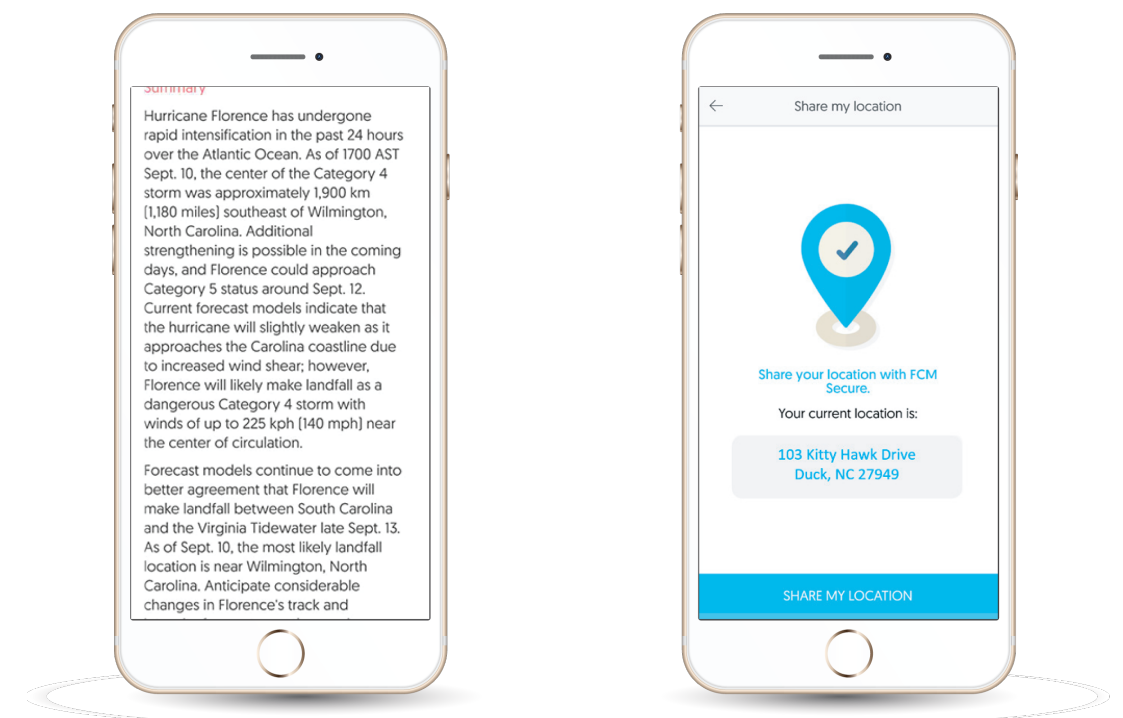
Summary

Hurricane Florence has undergone rapid intensification in the past 24 hours over the Atlantic Ocean. As of 1700 AST Sept. 10, the center of the Category 4 storm was approximately 1,900 km [1,180 miles] southeast of Wilmington, North Carolina. Additional strengthening is possible in the coming days, and Florence could approach Category 5 status around Sept. 12. Current forecast models indicate that the hurricane will slightly weaken as it approaches the Carolina coastline due to increased wind shear; however, Florence will likely make landfall as a dangerous Category 4 storm with winds of up to 225 kph [140 mph] near the center of circulation.

Forecast models continue to come into better agreement that Florence will make landfall between South Carolina and the Virginia Tidewater late Sept. 13. As of Sept. 10, the most likely landfall location is near Wilmington, North Carolina. Anticipate considerable changes in Florence's track and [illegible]

Share my location

Share your location with FCM Secure.

Your current location is:

103 Kitty Hawk Drive
Duck, NC 27949

SHARE MY LOCATION